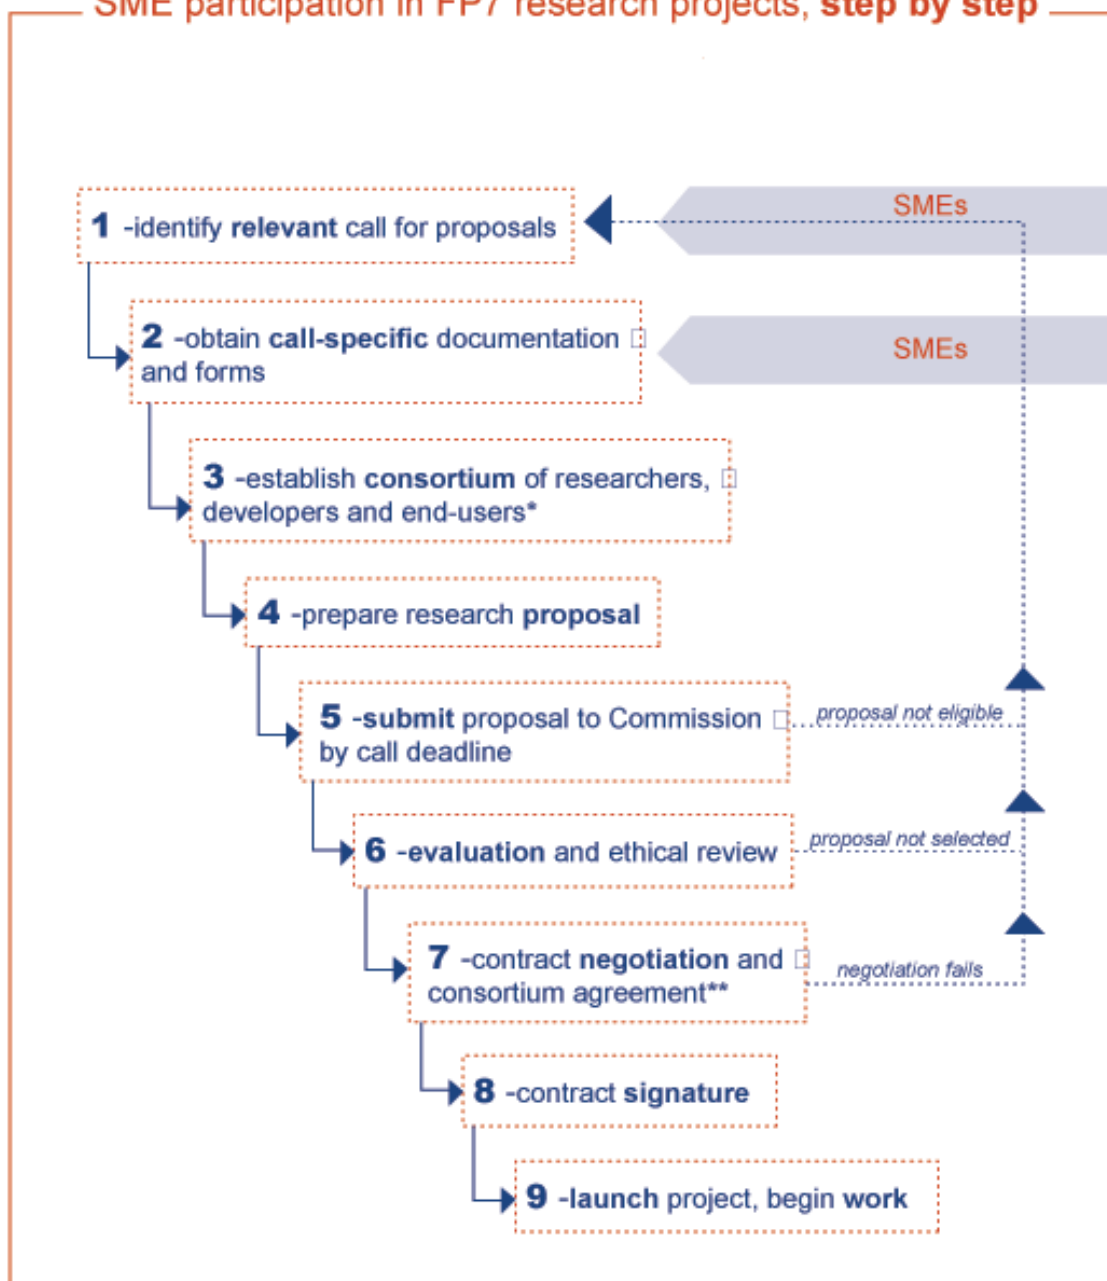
SME participation in FP7 research projects, **step by step**

**1** -identify **relevant** call for proposals

SMEs

**2** -obtain **call-specific** documentation and forms

SMEs

**3** -establish **consortium** of researchers, developers and end-users*

**4** -prepare research **proposal**

**5** -**submit** proposal to Commission by call deadline

proposal not eligible

**6** -**evaluation** and ethical review

proposal not selected

**7** -contract **negotiation** and consortium agreement**

negotiation fails

**8** -contract **signature**

**9** -**launch** project, begin **work**